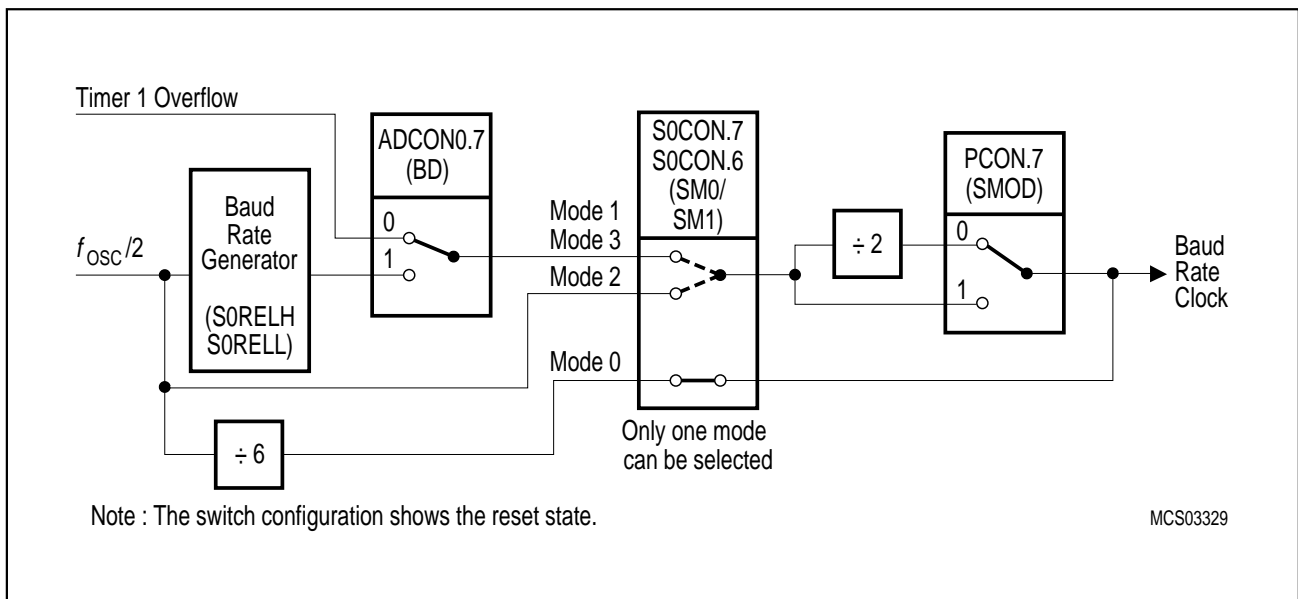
Timer 1 Overflow

ADCON0.7 (BD)

0
1

S0CON.7 S0CON.6 (SM0/ SM1)

PCON.7 (SMOD)

Baud Rate Generator

(S0RELH S0RELL)

$f_{OSC}/2$

Mode 1
Mode 3
Mode 2
Mode 0

÷ 2

0
1

Baud Rate Clock

÷ 6

Only one mode can be selected

Note : The switch configuration shows the reset state.

MCS03329